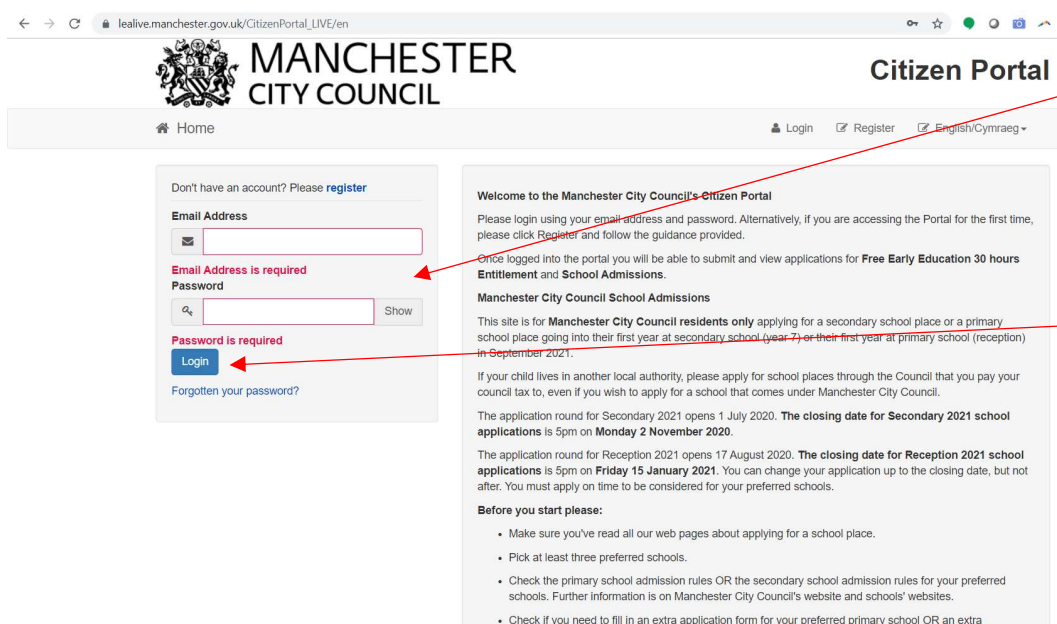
lealive.manchester.gov.uk/CitizenPortal_LIVE/en

MANCHESTER CITY COUNCIL

Citizen Portal

Home

Login Register English/Cymraeg

Don't have an account? Please register

Email Address

Email Address is required

Password

Show

Password is required

Login

Forgotten your password?

Welcome to the Manchester City Council's Citizen Portal

Please login using your email address and password. Alternatively, if you are accessing the Portal for the first time, please click Register and follow the guidance provided.

Once logged into the portal you will be able to submit and view applications for **Free Early Education 30 hours Entitlement** and **School Admissions**.

**Manchester City Council School Admissions**

This site is for **Manchester City Council residents only** applying for a secondary school place or a primary school place going into their first year at secondary school (year 7) or their first year at primary school (reception) in September 2021.

If your child lives in another local authority, please apply for school places through the Council that you pay your council tax to, even if you wish to apply for a school that comes under Manchester City Council.

The application round for Secondary 2021 opens 1 July 2020. **The closing date for Secondary 2021 school applications** is 5pm on **Monday 2 November 2020**.

The application round for Reception 2021 opens 17 August 2020. **The closing date for Reception 2021 school applications** is 5pm on **Friday 15 January 2021**. You can change your application up to the closing date, but not after. You must apply on time to be considered for your preferred schools.

**Before you start please:**

- Make sure you've read all our web pages about applying for a school place.
- Pick at least three preferred schools.
- Check the primary school admission rules OR the secondary school admission rules for your preferred schools. Further information is on Manchester City Council's website and schools' websites.
- Check if you need to fill in an extra application form for your preferred primary school OR an extra